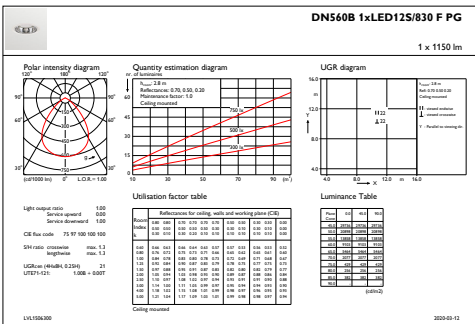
DN560B 1xLED12S/830 F PG

1 x 1150 lm

Polar intensity diagram

180°
120° 120°
90° 90°
60° 60°
30° 0° 30°
(cd/1000 lm)
L.O.R. = 1.00

Quantity estimation diagram

nr. of luminaires
$h_{room}$: 2.8 m
Reflectances: 0.70, 0.50, 0.20
Maintenance factor: 1.0
Ceiling mounted

750 lx
500 lx
300 lx

10 30 50 70 90 (m²)

UGR diagram

$h_{room}$: 2.8 m
Refl: 0.70 0.50 0.20
Ceiling mounted

viewed endwise
viewed crosswise

Y - Parallel to viewing dir

16.0
12.0
8.0
4.0 8.0 12.0 16.0
X (m)

Light output ratio 1.00
Service upward 0.00
Service downward 1.00

CIE flux code 75 97 100 100 100

SHR ratio crosswise max. 1.3
lengthwise max. 1.3

UGRcea (4H×8H, 0.25H) 21
UTE71-121 1.00B + 0.00T

Utilisation factor table

Reflectances for ceiling, walls and working plane (CIE)

Room Index k

Ceiling mounted

Luminance Table

(cd/m2)

LVL1506300

2020-03-12